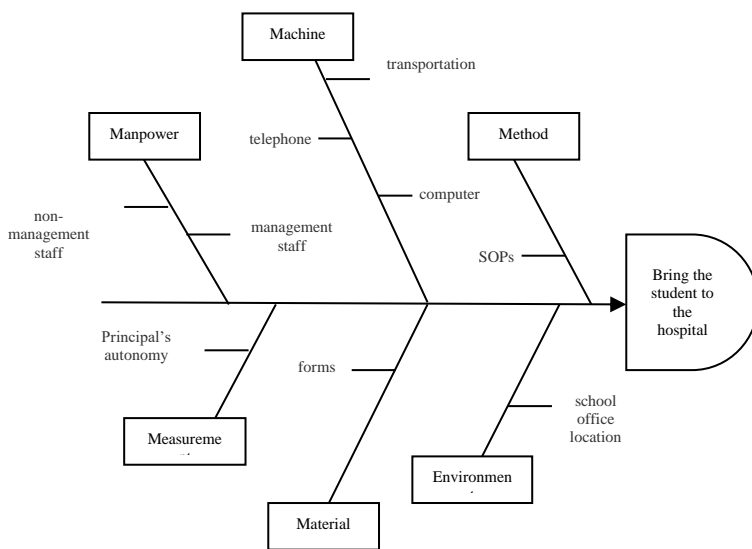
Machine

transportation

Manpower

telephone

Method

computer

non-management staff

management staff

SOPs

Bring the student to the hospital

Principal's autonomy

forms

school office location

Measureme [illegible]

Environmen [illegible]

Material